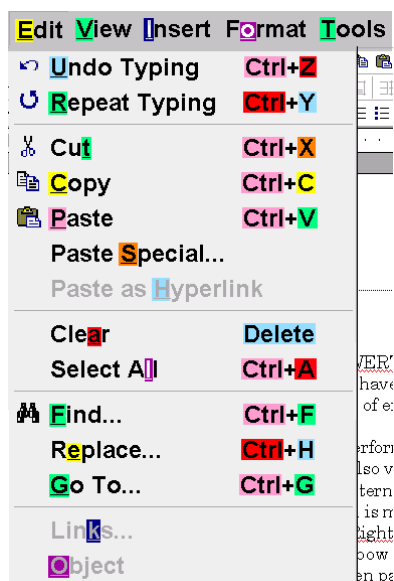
Edit View Insert Format Tools

Undo Typing Ctrl+Z
Repeat Typing Ctrl+Y

Cut Ctrl+X
Copy Ctrl+C
Paste Ctrl+V
Paste Special...
Paste as Hyperlink

Clear Delete
Select All Ctrl+A

Find... Ctrl+F
Replace... Ctrl+H
Go To... Ctrl+G

Links...
Object

VERT
have
of e
erfor
lso v
tern
is m
Right
bow
n pa